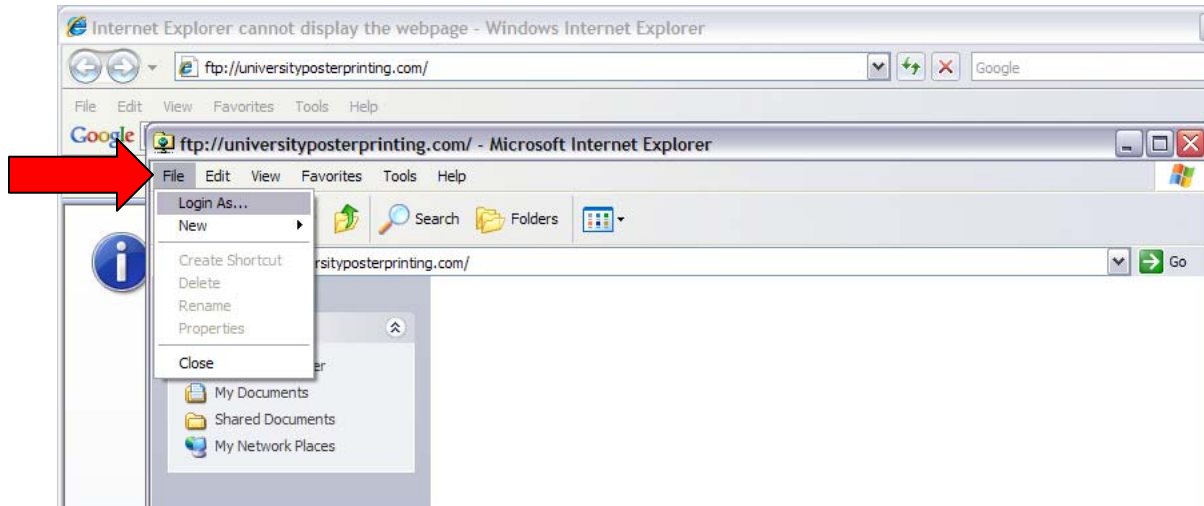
Internet Explorer cannot display the webpage - Windows Internet Explorer

ftp://universityposterprinting.com/

Google

File Edit View Favorites Tools Help

Google

ftp://universityposterprinting.com/ - Microsoft Internet Explorer

File Edit View Favorites Tools Help

Login As...
New
Create Shortcut
Delete
Rename
Properties
Close

Search Folders

rsityposterprinting.com/

Go

er
My Documents
Shared Documents
My Network Places